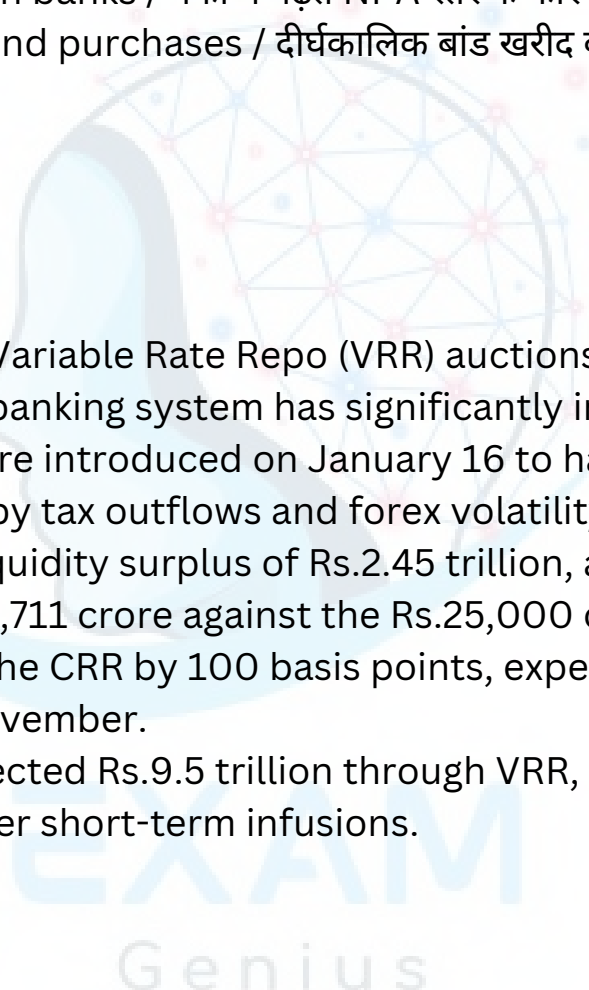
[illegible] banks / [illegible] NPA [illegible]
nd purchases / दीर्घकालिक बांड खरीद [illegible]

Variable Rate Repo (VRR) auctions
banking system has significantly i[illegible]
re introduced on January 16 to h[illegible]
by tax outflows and forex volatilit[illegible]
quidity surplus of Rs.2.45 trillion, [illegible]
,711 crore against the Rs.25,000 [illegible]
he CRR by 100 basis points, expe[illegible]
vember.
ected Rs.9.5 trillion through VRR,
er short-term infusions.

EXAM
Genius